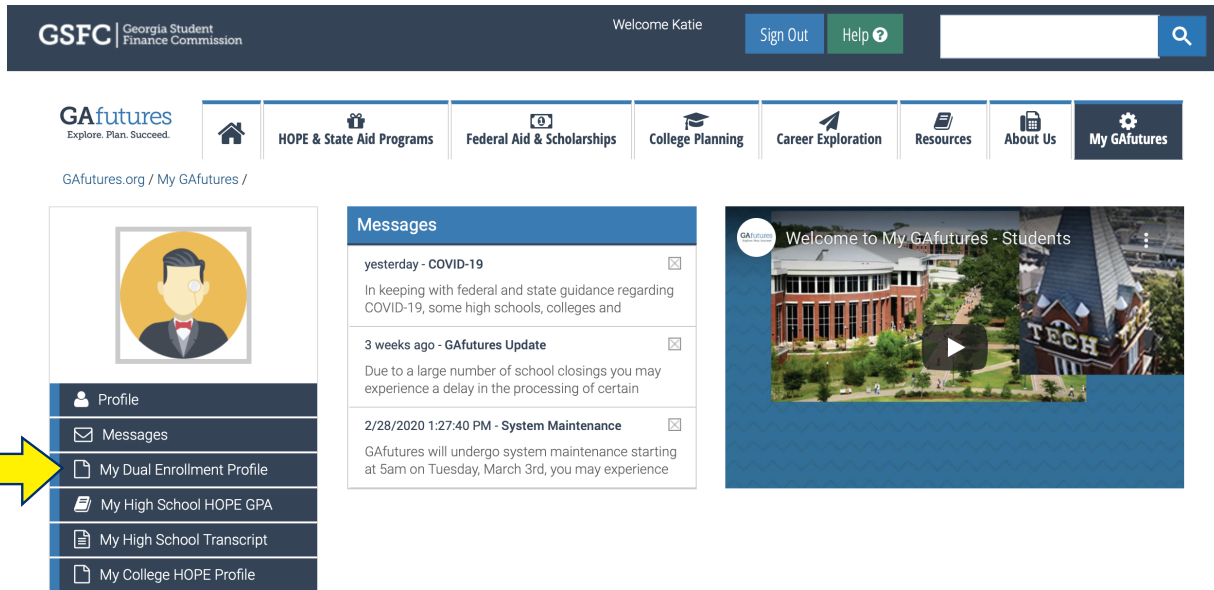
GSFC | Georgia Student Finance Commission

Welcome Katie

Sign Out

Help

GAfutures
Explore. Plan. Succeed.

HOPE & State Aid Programs

Federal Aid & Scholarships

College Planning

Career Exploration

Resources

About Us

My GAfutures

GAfutures.org / My GAfutures /

Profile

Messages

My Dual Enrollment Profile

My High School HOPE GPA

My High School Transcript

My College HOPE Profile

Messages

yesterday - COVID-19
In keeping with federal and state guidance regarding COVID-19, some high schools, colleges and

3 weeks ago - GAfutures Update
Due to a large number of school closings you may experience a delay in the processing of certain

2/28/2020 1:27:40 PM - System Maintenance
GAfutures will undergo system maintenance starting at 5am on Tuesday, March 3rd, you may experience

Welcome to My GAfutures - Students

TECH